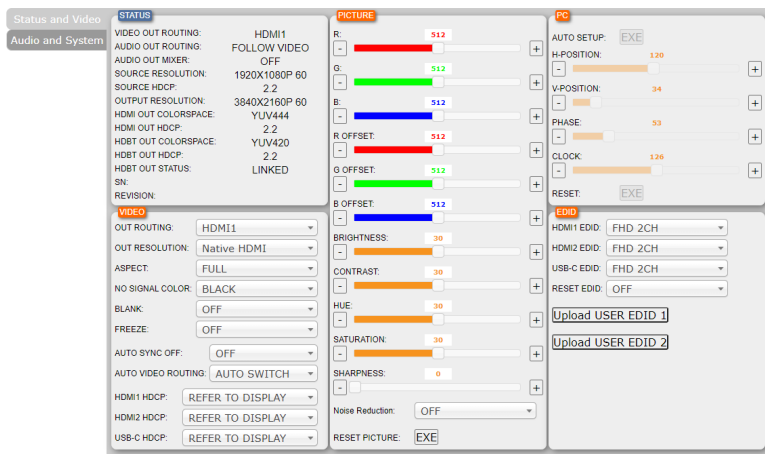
Status and Video
Audio and System

STATUS

| | |
|---|---|
| VIDEO OUT ROUTING: | HDMI1 |
| AUDIO OUT ROUTING: | FOLLOW VIDEO |
| AUDIO OUT MIXER: | OFF |
| SOURCE RESOLUTION: | 1920X1080P 60 |
| SOURCE HDCP: | 2.2 |
| OUTPUT RESOLUTION: | 3840X2160P 60 |
| HDMI OUT COLORSPACE: | YUV444 |
| HDMI OUT HDCP: | 2.2 |
| HDBT OUT COLORSPACE: | YUV420 |
| HDBT OUT HDCP: | 2.2 |
| HDBT OUT STATUS: | LINKED |
| SN: | |
| REVISION: | |

VIDEO

OUT ROUTING: HDMI1
OUT RESOLUTION: Native HDMI
ASPECT: FULL
NO SIGNAL COLOR: BLACK
BLANK: OFF
FREEZE: OFF
AUTO SYNC OFF: OFF
AUTO VIDEO ROUTING: AUTO SWITCH
HDMI1 HDCP: REFER TO DISPLAY
HDMI2 HDCP: REFER TO DISPLAY
USB-C HDCP: REFER TO DISPLAY

PICTURE

R: 512
- +
G: 512
- +
B: 512
- +
R OFFSET: 512
- +
G OFFSET: 512
- +
B OFFSET: 512
- +
BRIGHTNESS: 30
- +
CONTRAST: 30
- +
HUE: 30
- +
SATURATION: 30
- +
SHARPNESS: 0
- +
Noise Reduction: OFF
RESET PICTURE: EXE

PC

AUTO SETUP: EXE
H-POSITION: 120
- +
V-POSITION: 34
- +
PHASE: 53
- +
CLOCK: 126
- +
RESET: EXE

EDID

HDMI1 EDID: FHD 2CH
HDMI2 EDID: FHD 2CH
USB-C EDID: FHD 2CH
RESET EDID: OFF
Upload USER EDID 1
Upload USER EDID 2